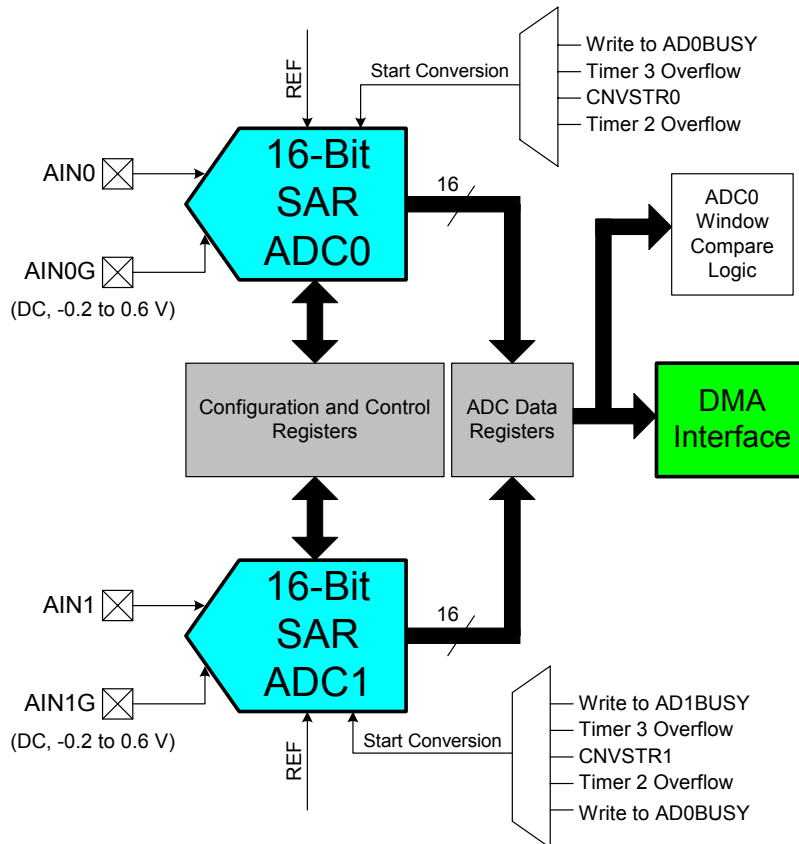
REF

Start Conversion

Write to AD0BUSY
Timer 3 Overflow
CNVSTR0
Timer 2 Overflow

AIN0

16-Bit
SAR
ADC0

16

ADC0
Window
Compare
Logic

AIN0G

(DC, -0.2 to 0.6 V)

Configuration and Control Registers

ADC Data Registers

DMA
Interface

AIN1

16-Bit
SAR
ADC1

16

AIN1G

(DC, -0.2 to 0.6 V)

REF

Start Conversion

Write to AD1BUSY
Timer 3 Overflow
CNVSTR1
Timer 2 Overflow
Write to AD0BUSY